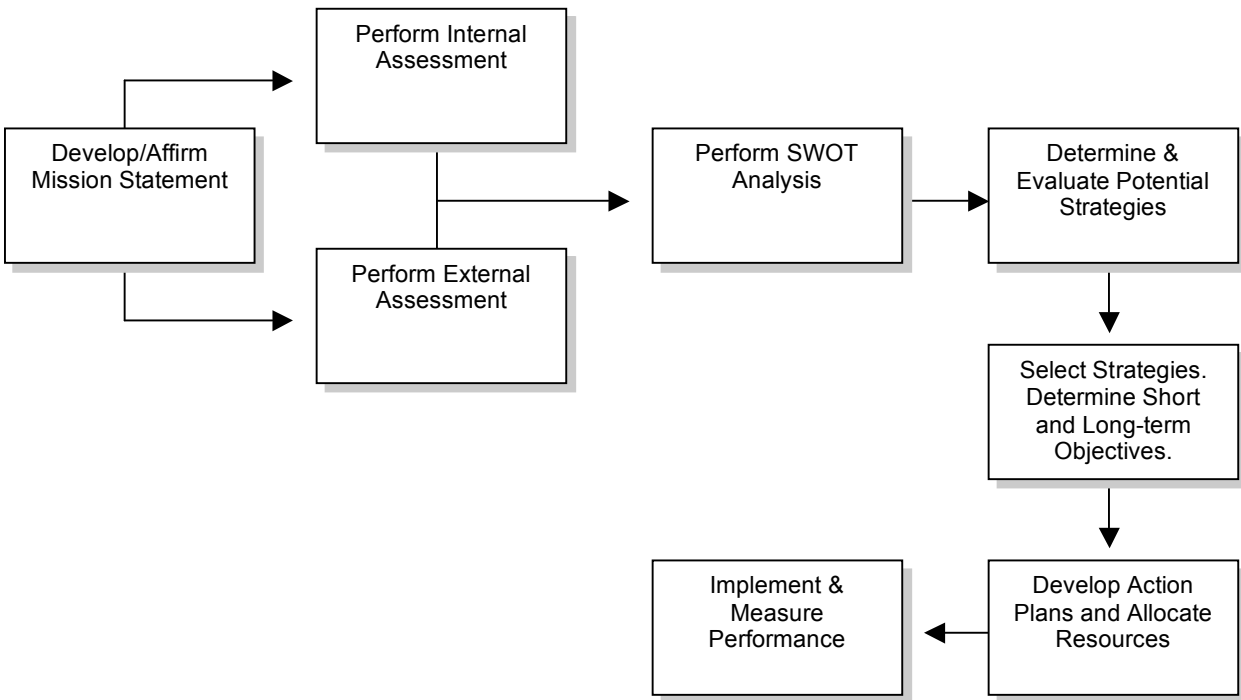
Develop/Affirm Mission Statement

Perform Internal Assessment

Perform External Assessment

Perform SWOT Analysis

Determine & Evaluate Potential Strategies

Select Strategies. Determine Short and Long-term Objectives.

Develop Action Plans and Allocate Resources

Implement & Measure Performance